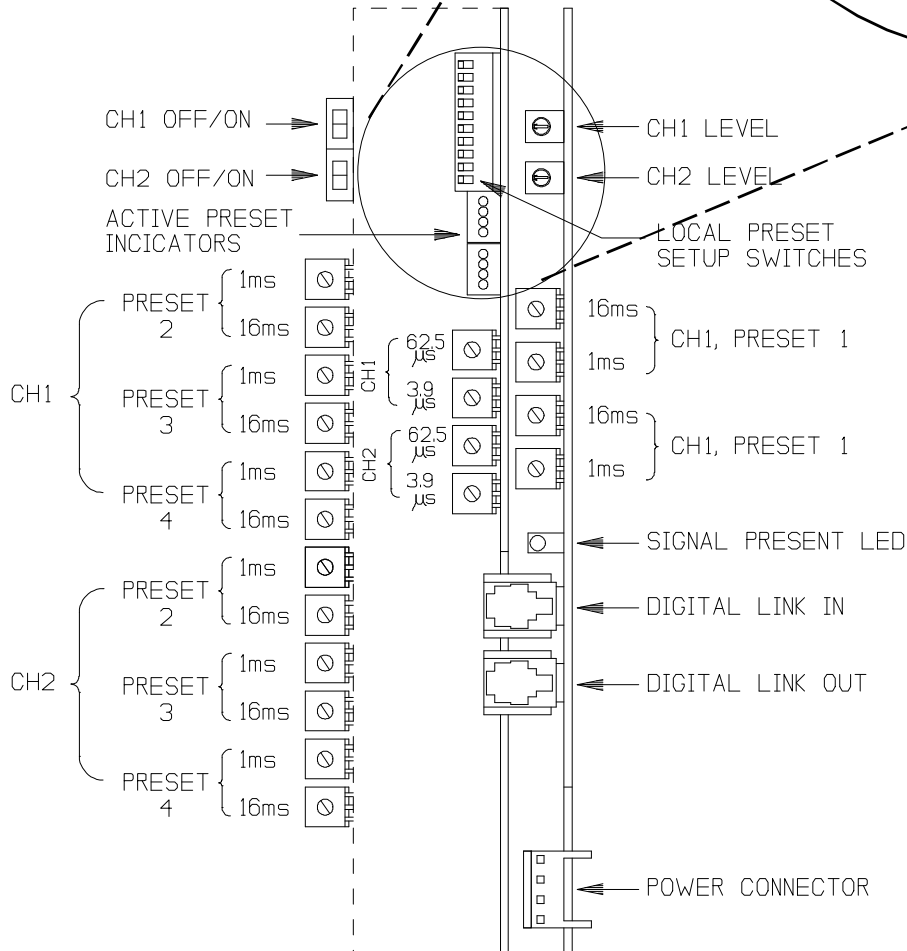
CH1 OFF/ON

CH2 OFF/ON

ACTIVE PRESET INCICATORS

CH1 LEVEL

CH2 LEVEL

LOCAL PRESET SETUP SWITCHES

CH1

PRESET 2
1ms
16ms

PRESET 3
1ms
16ms

PRESET 4
1ms
16ms

CH2

PRESET 2
1ms
16ms

PRESET 3
1ms
16ms

PRESET 4
1ms
16ms

CH1
62.5 μs
3.9 μs

CH2
62.5 μs
3.9 μs

16ms
1ms
CH1, PRESET 1

16ms
1ms
CH1, PRESET 1

SIGNAL PRESENT LED

DIGITAL LINK IN

DIGITAL LINK OUT

POWER CONNECTOR